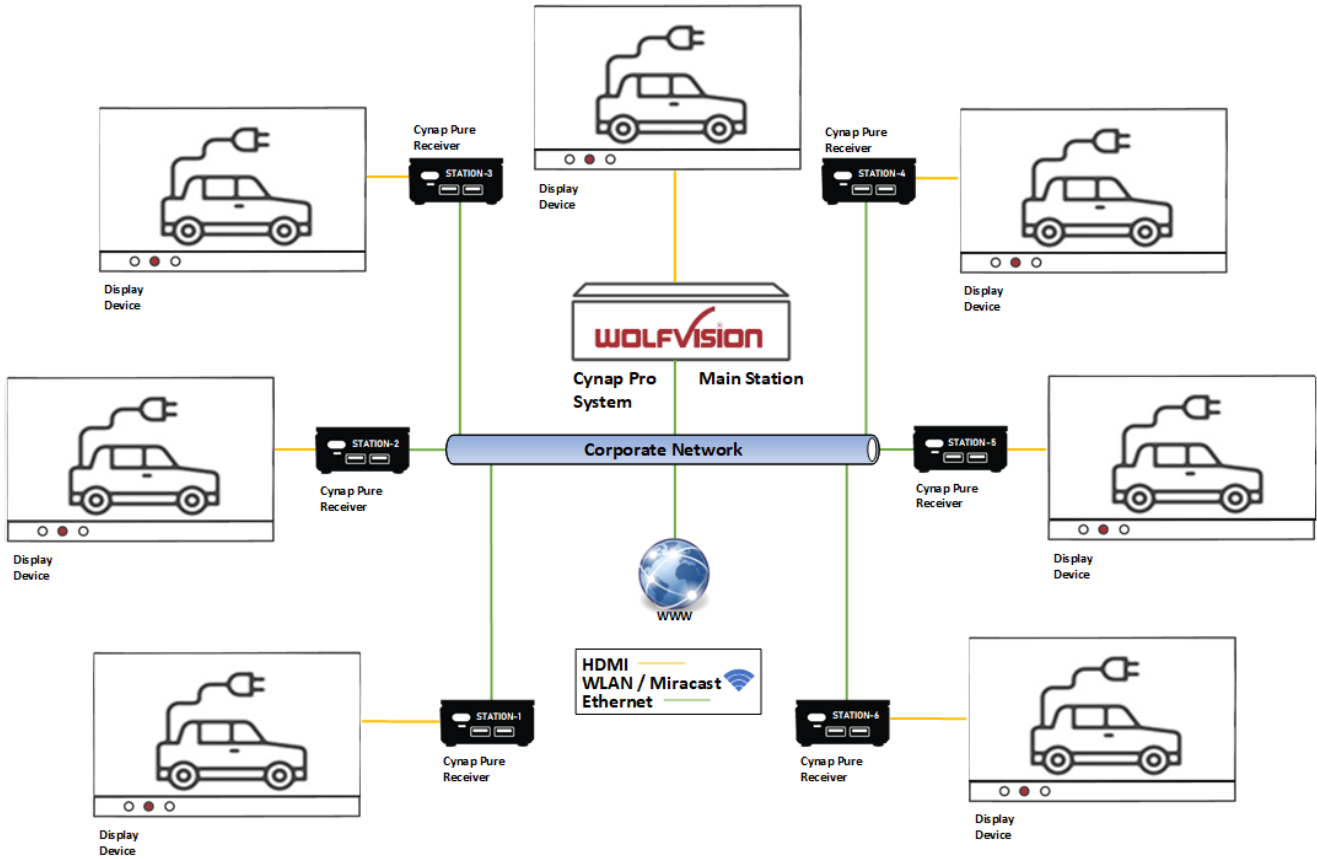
Display Device

Cynap Pure Receiver

STATION-3

Display Device

Cynap Pure Receiver

STATION-4

Display Device

WOLFVISION

Cynap Pro System

Main Station

Display Device

STATION-2

Cynap Pure Receiver

Corporate Network

STATION-5

Cynap Pure Receiver

Display Device

Display Device

WWW

HDMI
WLAN / Miracast
Ethernet

STATION-1

Cynap Pure Receiver

STATION-6

Cynap Pure Receiver

Display Device

Display Device